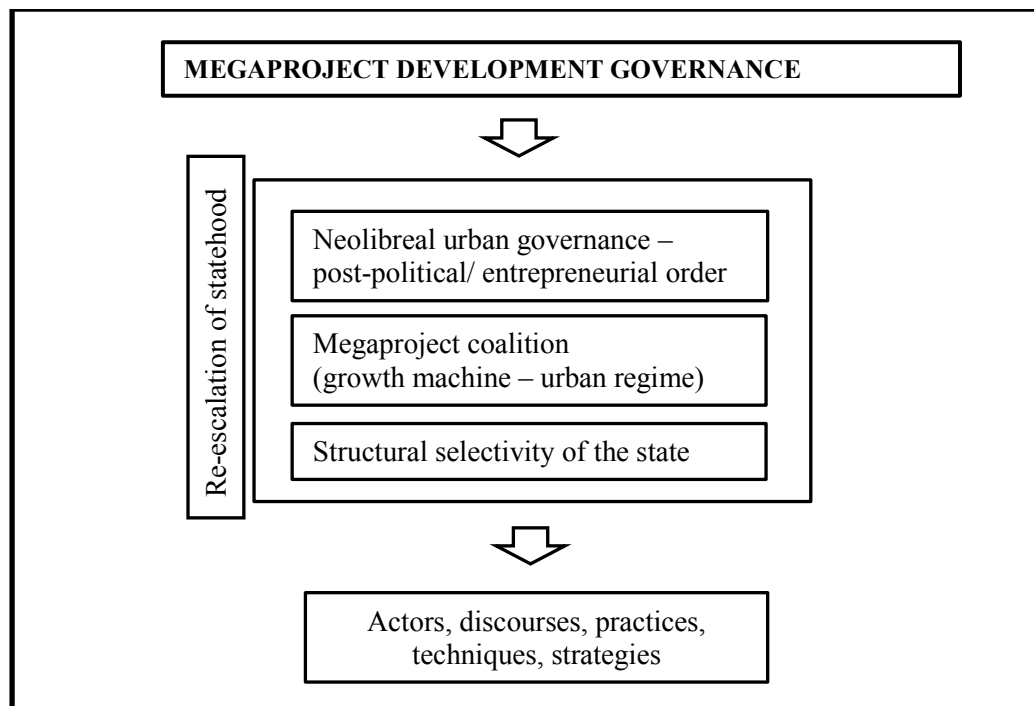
MEGAPROJECT DEVELOPMENT GOVERNANCE

Re-escalation of statehood

Neolibreal urban governance – post-political/ entrepreneurial order

Megaproject coalition (growth machine – urban regime)

Structural selectivity of the state

Actors, discourses, practices, techniques, strategies